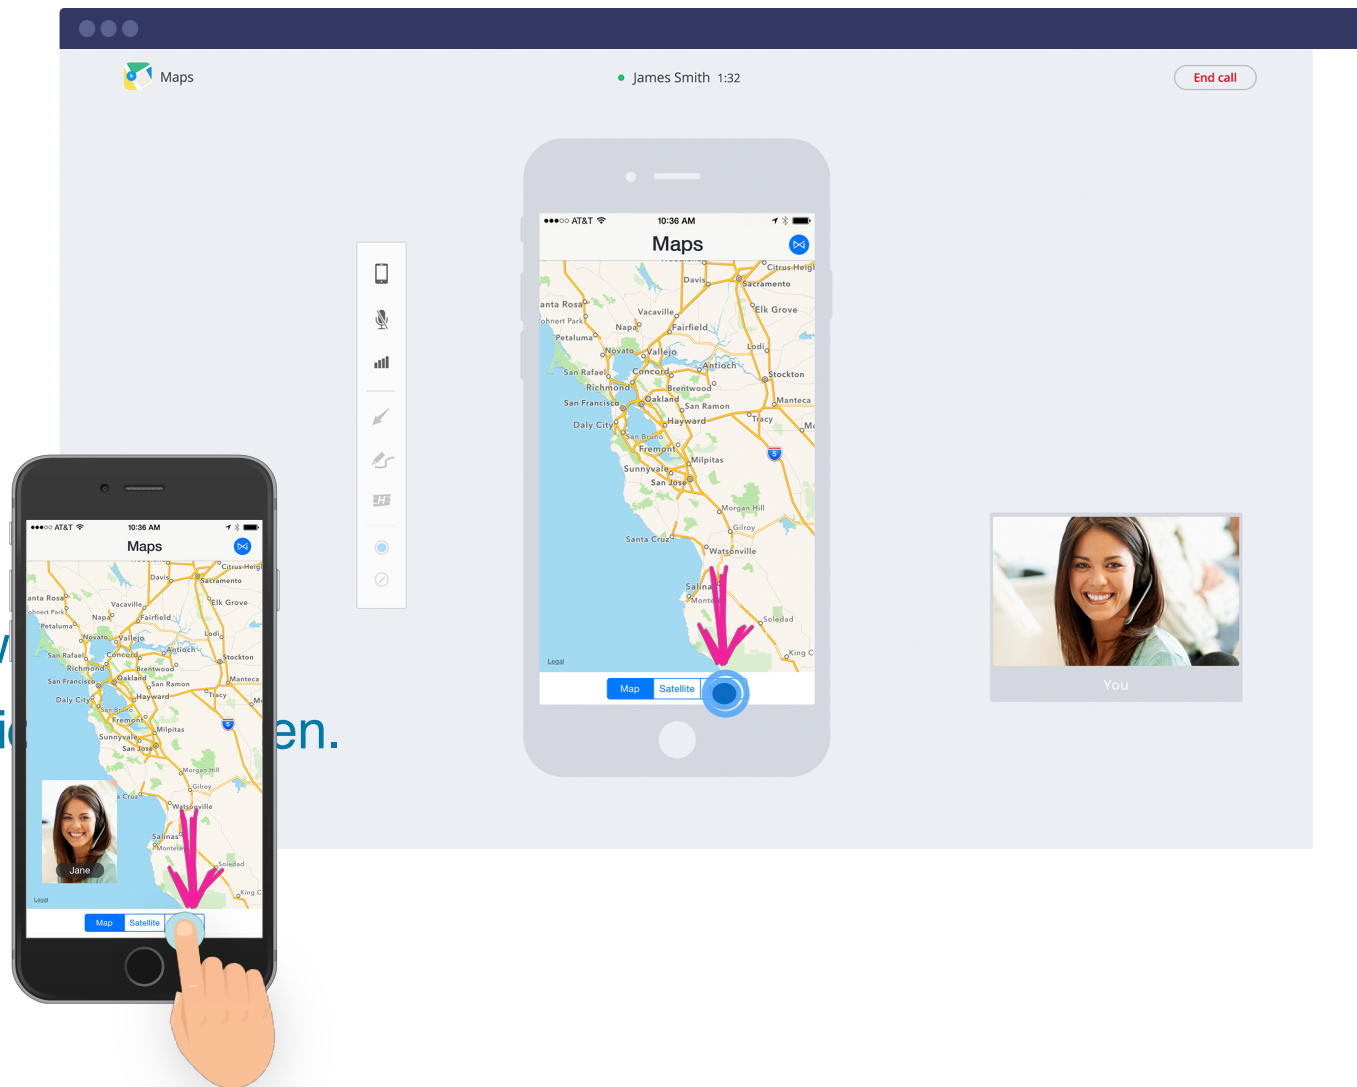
Maps

James Smith 1:32

End call

●●●○○ AT&T 10:36 AM

Maps

Citrus Heigh
Davis
Sacramento
anta Rosa
Vacaville
Elk Grove
ohnert Park
Napa
Fairfield
Petaluma
Novato
Vallejo
Lodi
Antioch
San Rafael
Concord
Stockton
Richmond
Brentwood
San Francisco
Oakland
San Ramon
Manteca
Daly City
Hayward
Tracy
San Bruno
Fremont
Milpitas
Sunnyvale
San Jose
Morgan Hill
Gilroy
Santa Cruz
Watsonville
Salinas
Monterey
Soledad
King C
Legal

Map
Satellite

You

●●●○○ AT&T 10:36 AM

Maps

Citrus Heigh
Davis
Sacramento
anta Rosa
Vacaville
Elk Grove
ohnert Park
Napa
Fairfield
Petaluma
Novato
Vallejo
Lodi
Antioch
San Rafael
Concord
Stockton
Richmond
Brentwood
San Francisco
Oakland
San Ramon
Manteca
Daly City
Hayward
Tracy
San Bruno
Fremont
Milpitas
Sunnyvale
San Jose
Morgan Hill
Gilroy
Cruz
Watsonville
Salinas
Monterey
Soledad
King C
Legal

Jane

Map
Satellite

en.